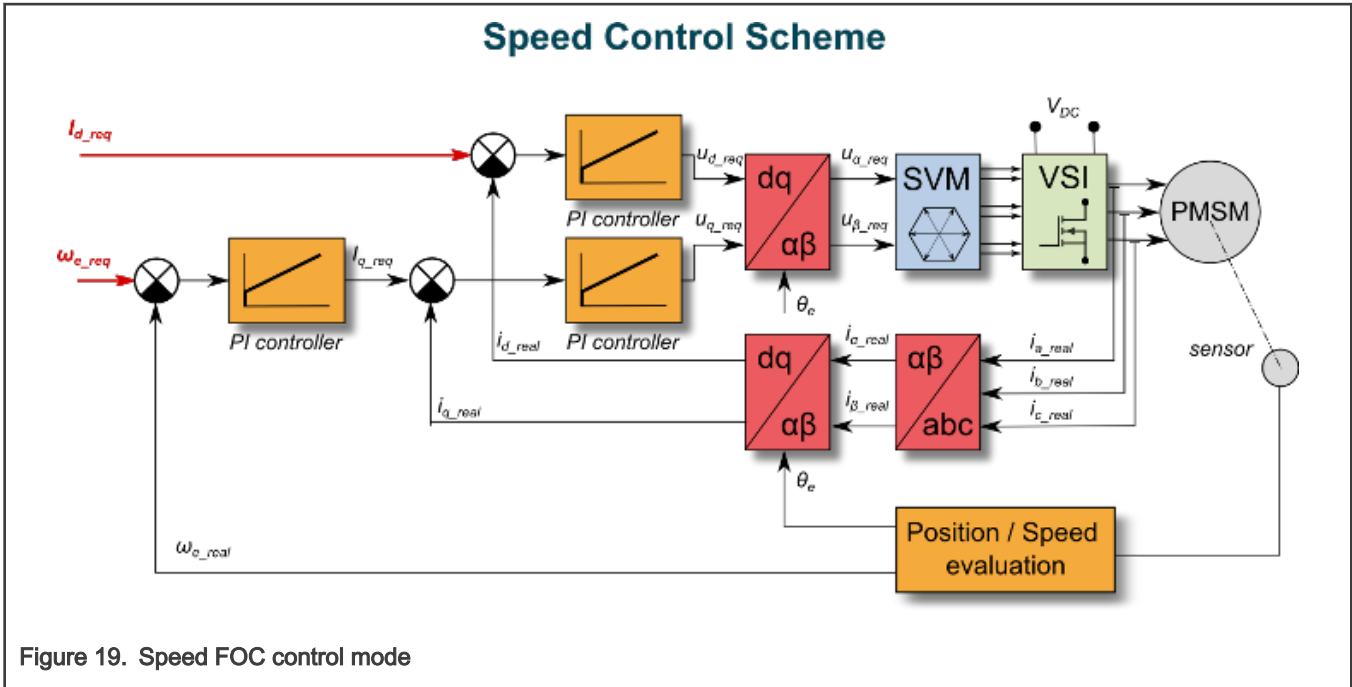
Speed Control Scheme

$I_{d\_req}$

$\omega_{e\_req}$

PI controller

$I_{q\_req}$

PI controller

PI controller

$u_{d\_req}$

$u_{q\_req}$

dq

αβ

$\theta_e$

$u_{\alpha\_req}$

$u_{\beta\_req}$

SVM

$V_{DC}$

VSI

PMSM

sensor

$i_{d\_real}$

$i_{q\_real}$

dq

αβ

$i_{\alpha\_real}$

$i_{\beta\_real}$

αβ

abc

$i_{a\_real}$

$i_{b\_real}$

$i_{c\_real}$

$\theta_e$

Position / Speed evaluation

$\omega_{e\_real}$

Figure 19. Speed FOC control mode